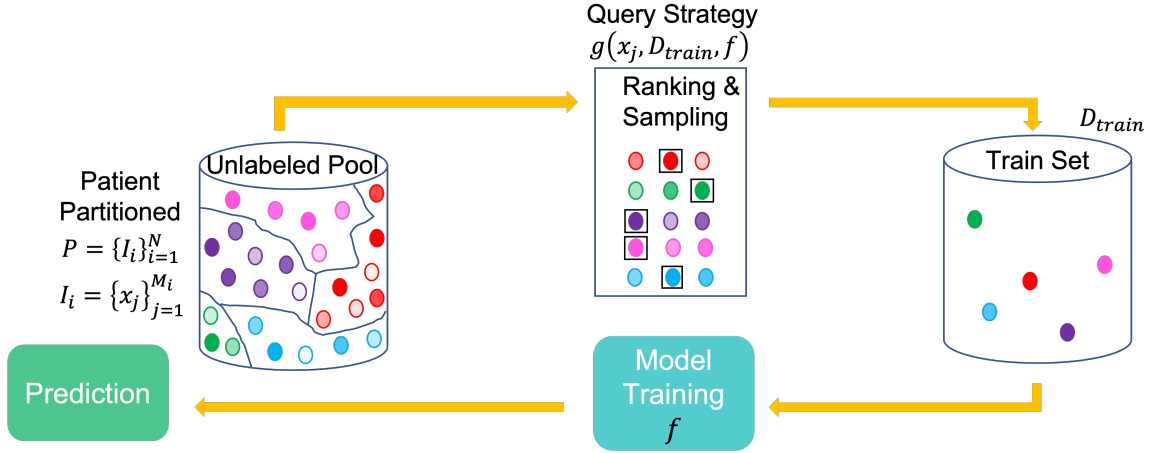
Query Strategy
$g(x_j, D_{train}, f)$

Ranking & Sampling

$D_{train}$

Unlabeled Pool

Train Set

Patient Partitioned
$P = \{I_i\}_{i=1}^{N}$
$I_i = \{x_j\}_{j=1}^{M_i}$

Prediction

Model Training
$f$